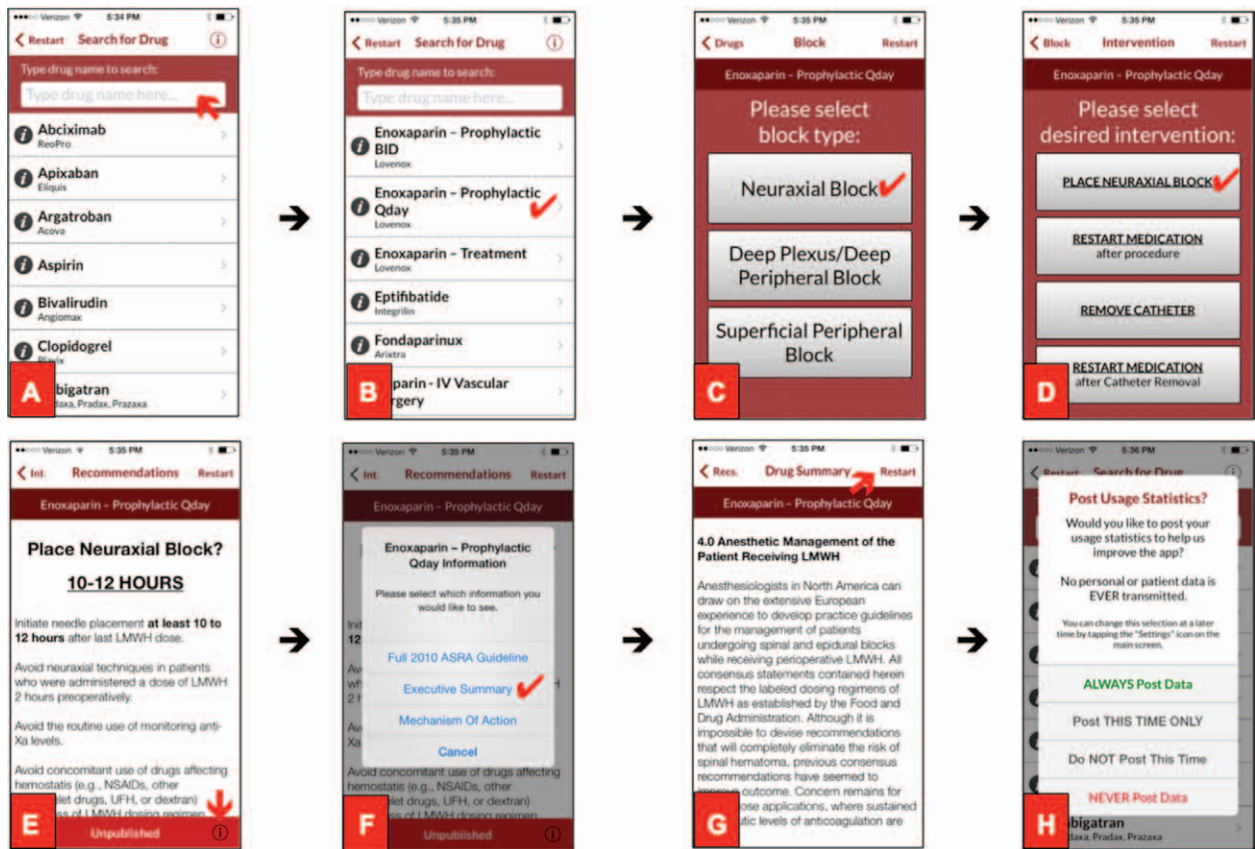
●●●○○ Verizon 5:34 PM
Restart Search for Drug
Type drug name to search:
Type drug name here...
Abciximab
ReoPro
Apixaban
Eliquis
Argatroban
Acova
Aspirin
Bivalirudin
Angiomax
Clopidogrel
Plavix
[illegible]bigatran
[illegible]daxa, Pradax, Prazaxa
A

●●●○○ Verizon 5:35 PM
Restart Search for Drug
Type drug name to search:
Type drug name here...
Enoxaparin – Prophylactic BID
Lovenox
Enoxaparin – Prophylactic Qday
Lovenox
Enoxaparin – Treatment
Lovenox
Eptifibatide
Integrilin
Fondaparinux
Arixtra
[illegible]parin - IV Vascular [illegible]rgery
B

●●●○○ Verizon 5:35 PM
Drugs Block Restart
Enoxaparin – Prophylactic Qday
Please select block type:
Neuraxial Block
Deep Plexus/Deep Peripheral Block
Superficial Peripheral Block
C

●●●○○ Verizon 5:35 PM
Block Intervention Restart
Enoxaparin – Prophylactic Qday
Please select desired intervention:
PLACE NEURAXIAL BLOCK
RESTART MEDICATION
after procedure
REMOVE CATHETER
RESTART MEDICATION
after Catheter Removal
D

●●●○○ Verizon 5:35 PM
Int. Recommendations Restart
Enoxaparin – Prophylactic Qday
Place Neuraxial Block?
10-12 HOURS
Initiate needle placement at least 10 to 12 hours after last LMWH dose.
Avoid neuraxial techniques in patients who were administered a dose of LMWH 2 hours preoperatively.
Avoid the routine use of monitoring anti-Xa levels.
Avoid concomitant use of drugs affecting hemostatis (e.g., NSAIDs, other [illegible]let drugs, UFH, or dextran)
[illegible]
E
Unpublished

●●●○○ Verizon 5:35 PM
Int. Recommendations Restart
Enoxaparin – Prophylactic Qday
Enoxaparin – Prophylactic Qday Information
Please select which information you would like to see.
Full 2010 ASRA Guideline
Executive Summary
Mechanism Of Action
Cancel
Avoid concomitant use of drugs affecting hemostatis (e.g., NSAIDs, other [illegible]let drugs, UFH, or dextran)
F
Unpublished

●●●○○ Verizon 5:35 PM
Recs. Drug Summary Restart
Enoxaparin – Prophylactic Qday
4.0 Anesthetic Management of the Patient Receiving LMWH
Anesthesiologists in North America can draw on the extensive European experience to develop practice guidelines for the management of patients undergoing spinal and epidural blocks while receiving perioperative LMWH. All consensus statements contained herein respect the labeled dosing regimens of LMWH as established by the Food and Drug Administration. Although it is impossible to devise recommendations that will completely eliminate the risk of spinal hematoma, previous consensus recommendations have seemed to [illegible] outcome. Concern remains for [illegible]ose applications, where sustained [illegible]tic levels of anticoagulation are
G

●●●○○ Verizon 5:36 PM
Restart Search for Drug
Post Usage Statistics?
Would you like to post your usage statistics to help us improve the app?
No personal or patient data is EVER transmitted.
You can change this selection at a later time by tapping the "Settings" icon on the main screen.
ALWAYS Post Data
Post THIS TIME ONLY
Do NOT Post This Time
NEVER Post Data
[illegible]bigatran
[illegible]daxa, Pradax, Prazaxa
H